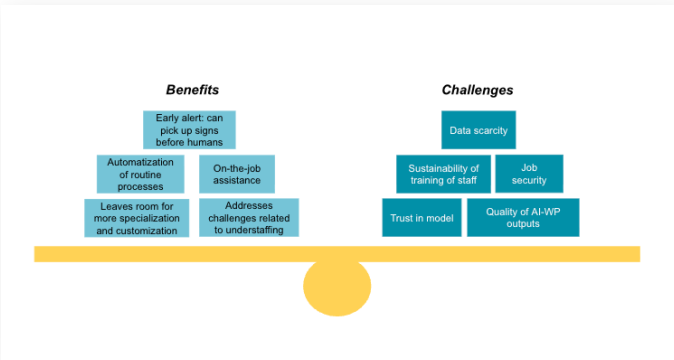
Benefits

Early alert: can pick up signs before humans

Automatization of routine processes

On-the-job assistance

Leaves room for more specialization and customization

Addresses challenges related to understaffing

Challenges

Data scarcity

Sustainability of training of staff

Job security

Trust in model

Quality of AI-WP outputs